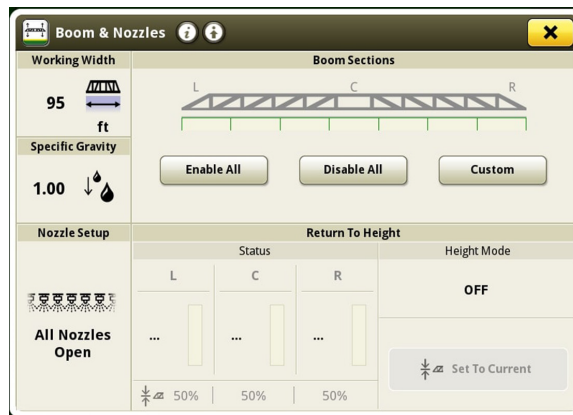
Boom & Nozzles

Working Width

95

ft

Specific Gravity

1.00

Boom Sections

L

C

R

Enable All

Disable All

Custom

Nozzle Setup

All Nozzles Open

Return To Height

Status

L

C

R

...

...

...

50%

50%

50%

Height Mode

OFF

Set To Current